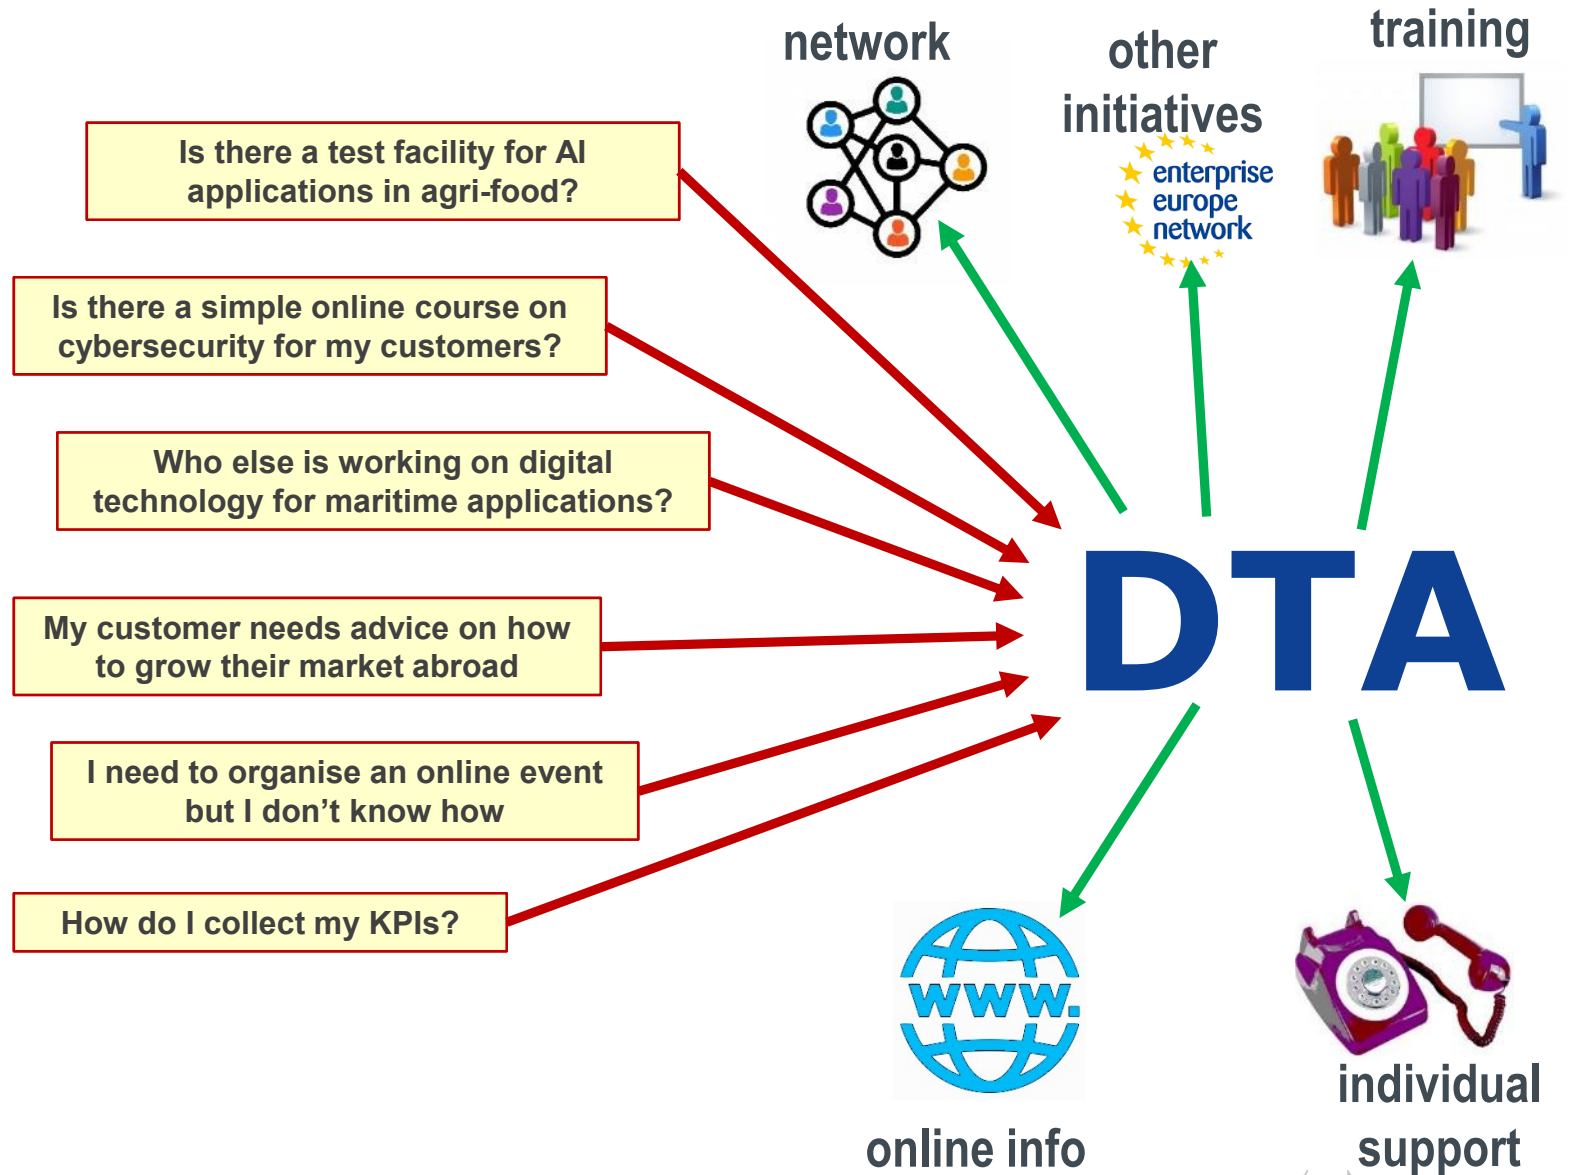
network

other initiatives

training

enterprise europe network

Is there a test facility for AI applications in agri-food?

Is there a simple online course on cybersecurity for my customers?

Who else is working on digital technology for maritime applications?

My customer needs advice on how to grow their market abroad

I need to organise an online event but I don’t know how

How do I collect my KPIs?

DTA

www.

online info

individual support